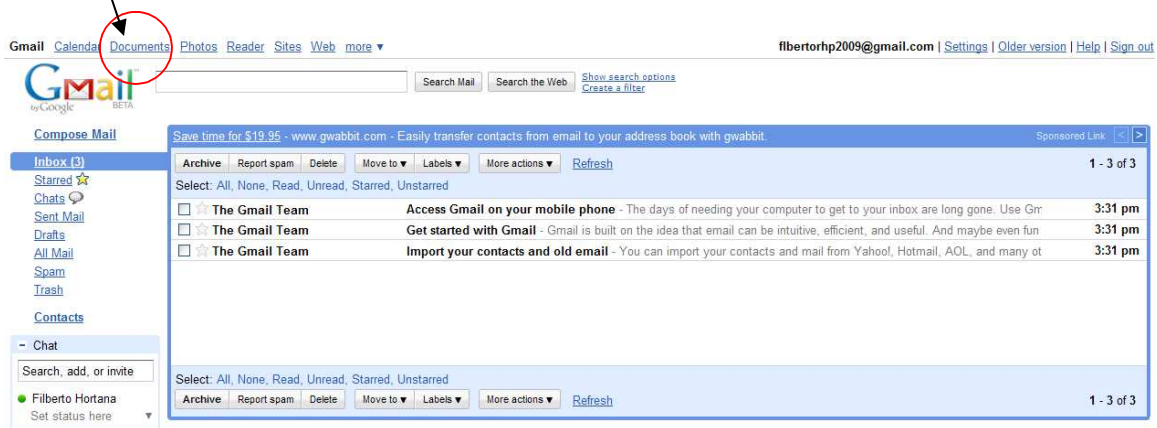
Gmail Calendar Documents Photos Reader Sites Web more ▾

flbertorhp2009@gmail.com | Settings | Older version | Help | Sign out

Gmail by Google BETA

Search Mail Search the Web Show search options Create a filter

Compose Mail

Save time for $19.95 - www.gwabbit.com - Easily transfer contacts from email to your address book with gwabbit.

Sponsored Link < >

Inbox (3)
Starred
Chats
Sent Mail
Drafts
All Mail
Spam
Trash

Contacts

Archive Report spam Delete Move to ▾ Labels ▾ More actions ▾ Refresh 1 - 3 of 3

Select: All, None, Read, Unread, Starred, Unstarred

| | | |
|---|---|---|
| The Gmail Team | Access Gmail on your mobile phone - The days of needing your computer to get to your inbox are long gone. Use Gm | 3:31 pm |
| The Gmail Team | Get started with Gmail - Gmail is built on the idea that email can be intuitive, efficient, and useful. And maybe even fun | 3:31 pm |
| The Gmail Team | Import your contacts and old email - You can import your contacts and mail from Yahoo!, Hotmail, AOL, and many ot | 3:31 pm |

- Chat
Search, add, or invite
Filberto Hortana
Set status here ▾

Select: All, None, Read, Unread, Starred, Unstarred

Archive Report spam Delete Move to ▾ Labels ▾ More actions ▾ Refresh 1 - 3 of 3